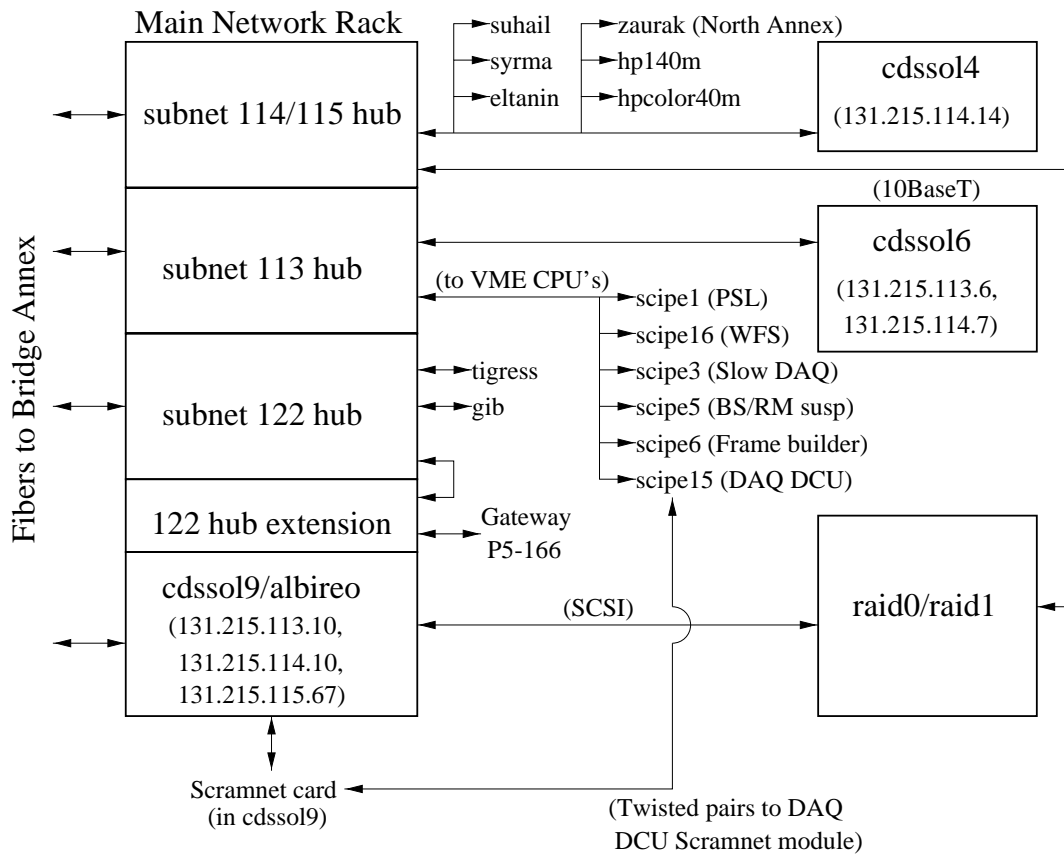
Main Network Rack

Fibers to Bridge Annex

subnet 114/115 hub

suhail
syrma
eltanin

zaurak (North Annex)
hp140m
hpcolor40m

cdssol4
(131.215.114.14)

(10BaseT)

subnet 113 hub

cdssol6
(131.215.113.6, 131.215.114.7)

(to VME CPU's)
scipe1 (PSL)
scipe16 (WFS)
scipe3 (Slow DAQ)
scipe5 (BS/RM susp)
scipe6 (Frame builder)
scipe15 (DAQ DCU)

subnet 122 hub

tigress
gib

122 hub extension

Gateway
P5-166

cdssol9/albireo
(131.215.113.10, 131.215.114.10, 131.215.115.67)

(SCSI)

raid0/raid1

Scramnet card
(in cdssol9)

(Twisted pairs to DAQ DCU Scramnet module)